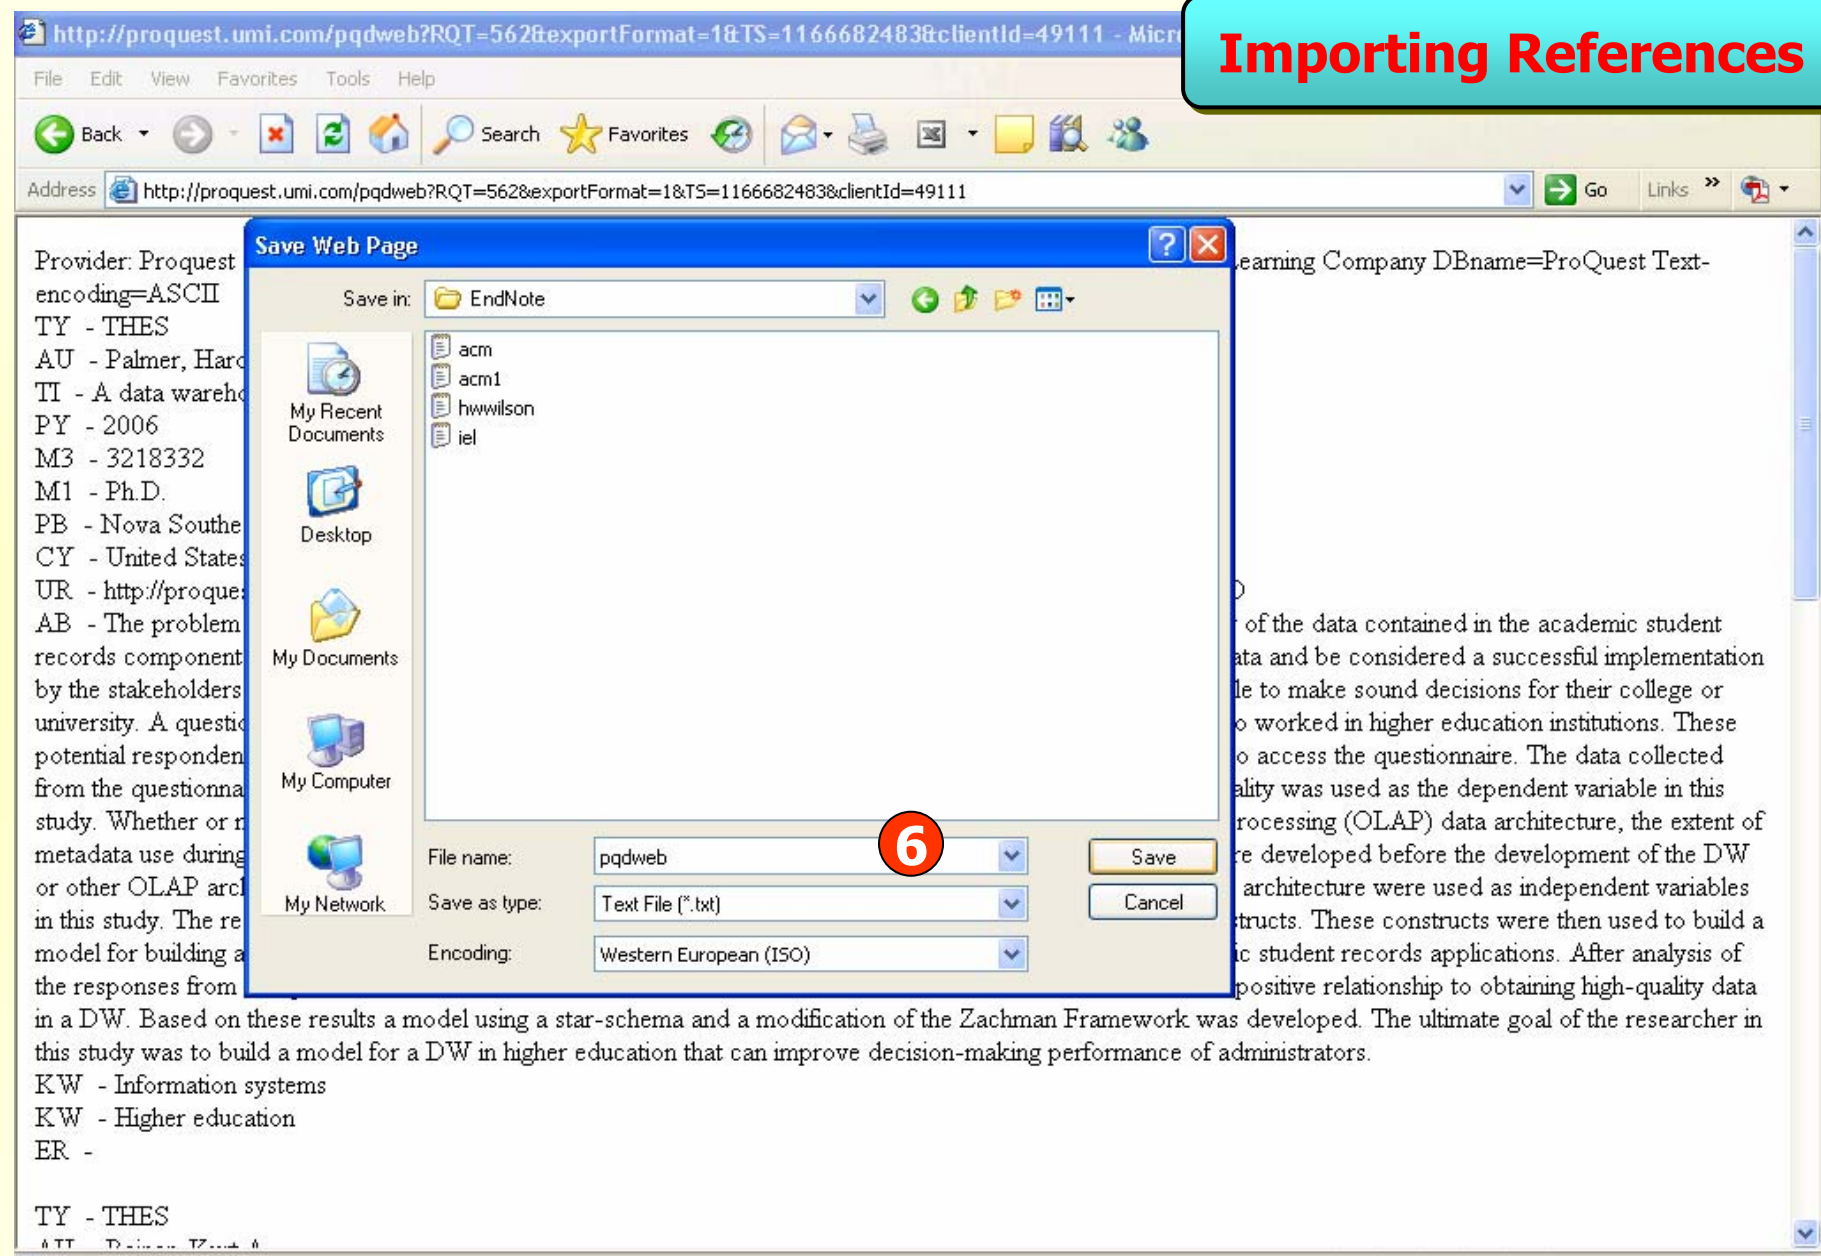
http://proquest.umi.com/pqdweb?RQT=562&exportFormat=1&TS=1166682483&clientId=49111 - Micr

Importing References

File Edit View Favorites Tools Help

Back Search Favorites

Address http://proquest.umi.com/pqdweb?RQT=562&exportFormat=1&TS=1166682483&clientId=49111 Go Links »

Provider: Proquest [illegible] Learning Company DBname=ProQuest Text-encoding=ASCII
TY - THES
AU - Palmer, Har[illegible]
TI - A data wareh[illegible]
PY - 2006
M3 - 3218332
M1 - Ph.D.
PB - Nova Southe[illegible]
CY - United State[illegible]
UR - http://proque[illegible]
AB - The problem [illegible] of the data contained in the academic student records component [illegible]ata and be considered a successful implementation by the stakeholders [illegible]le to make sound decisions for their college or university. A questi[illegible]o worked in higher education institutions. These potential responden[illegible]o access the questionnaire. The data collected from the questionna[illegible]ality was used as the dependent variable in this study. Whether or n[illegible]rocessing (OLAP) data architecture, the extent of metadata use during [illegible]re developed before the development of the DW or other OLAP arc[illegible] architecture were used as independent variables in this study. The re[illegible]tructs. These constructs were then used to build a model for building a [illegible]c student records applications. After analysis of the responses from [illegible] positive relationship to obtaining high-quality data in a DW. Based on these results a model using a star-schema and a modification of the Zachman Framework was developed. The ultimate goal of the researcher in this study was to build a model for a DW in higher education that can improve decision-making performance of administrators.
KW - Information systems
KW - Higher education
ER -

TY - THES

Save Web Page
Save in: EndNote
My Recent Documents
Desktop
My Documents
My Computer
My Network
acm
acm1
hwwilson
iel
File name: pqdweb
Save as type: Text File (*.txt)
Encoding: Western European (ISO)
Save
Cancel
6